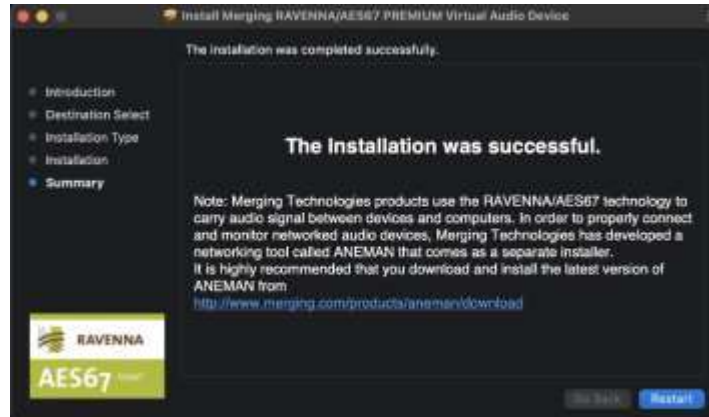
Install Merging RAVENNA/AES67 PREMIUM Virtual Audio Device

The installation was completed successfully.

Introduction
Destination Select
Installation Type
Installation
Summary

The Installation was successful.

Note: Merging Technologies products use the RAVENNA/AES67 technology to carry audio signal between devices and computers. In order to properly connect and monitor networked audio devices, Merging Technologies has developed a networking tool called ANEMAN that comes as a separate installer.
It is highly recommended that you download and install the latest version of ANEMAN from
http://www.merging.com/products/aneman/download

RAVENNA
AES67 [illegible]

Go Back
Restart